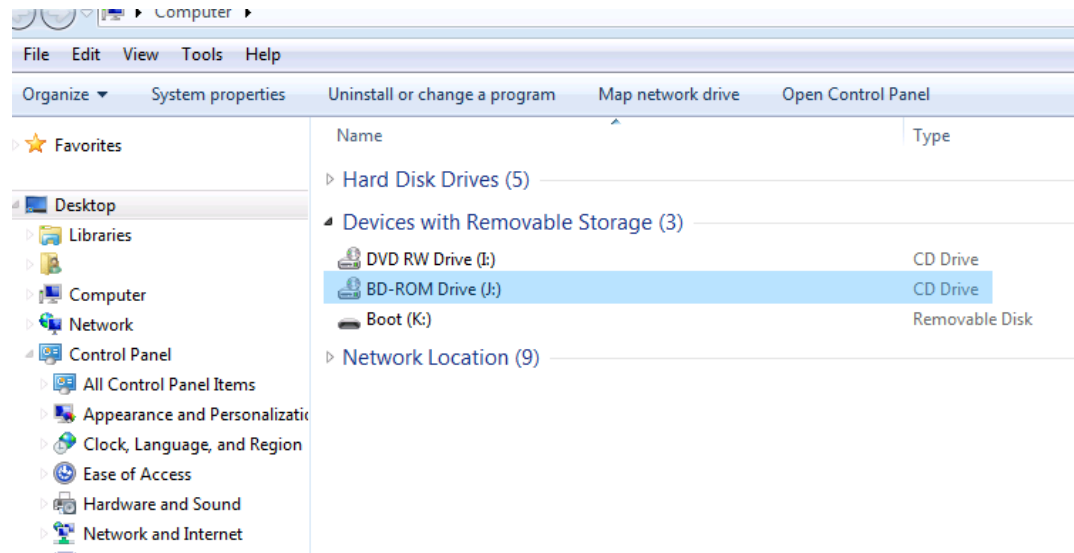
▸ Computer ▸

File Edit View Tools Help

Organize ▾ System properties Uninstall or change a program Map network drive Open Control Panel

Favorites

Desktop
Libraries
Computer
Network
Control Panel
All Control Panel Items
Appearance and Personalizatic
Clock, Language, and Region
Ease of Access
Hardware and Sound
Network and Internet

| Name | Type |
|---|---|
| Hard Disk Drives (5) | |
| Devices with Removable Storage (3) | |
| DVD RW Drive (I:) | CD Drive |
| BD-ROM Drive (J:) | CD Drive |
| Boot (K:) | Removable Disk |
| Network Location (9) | |